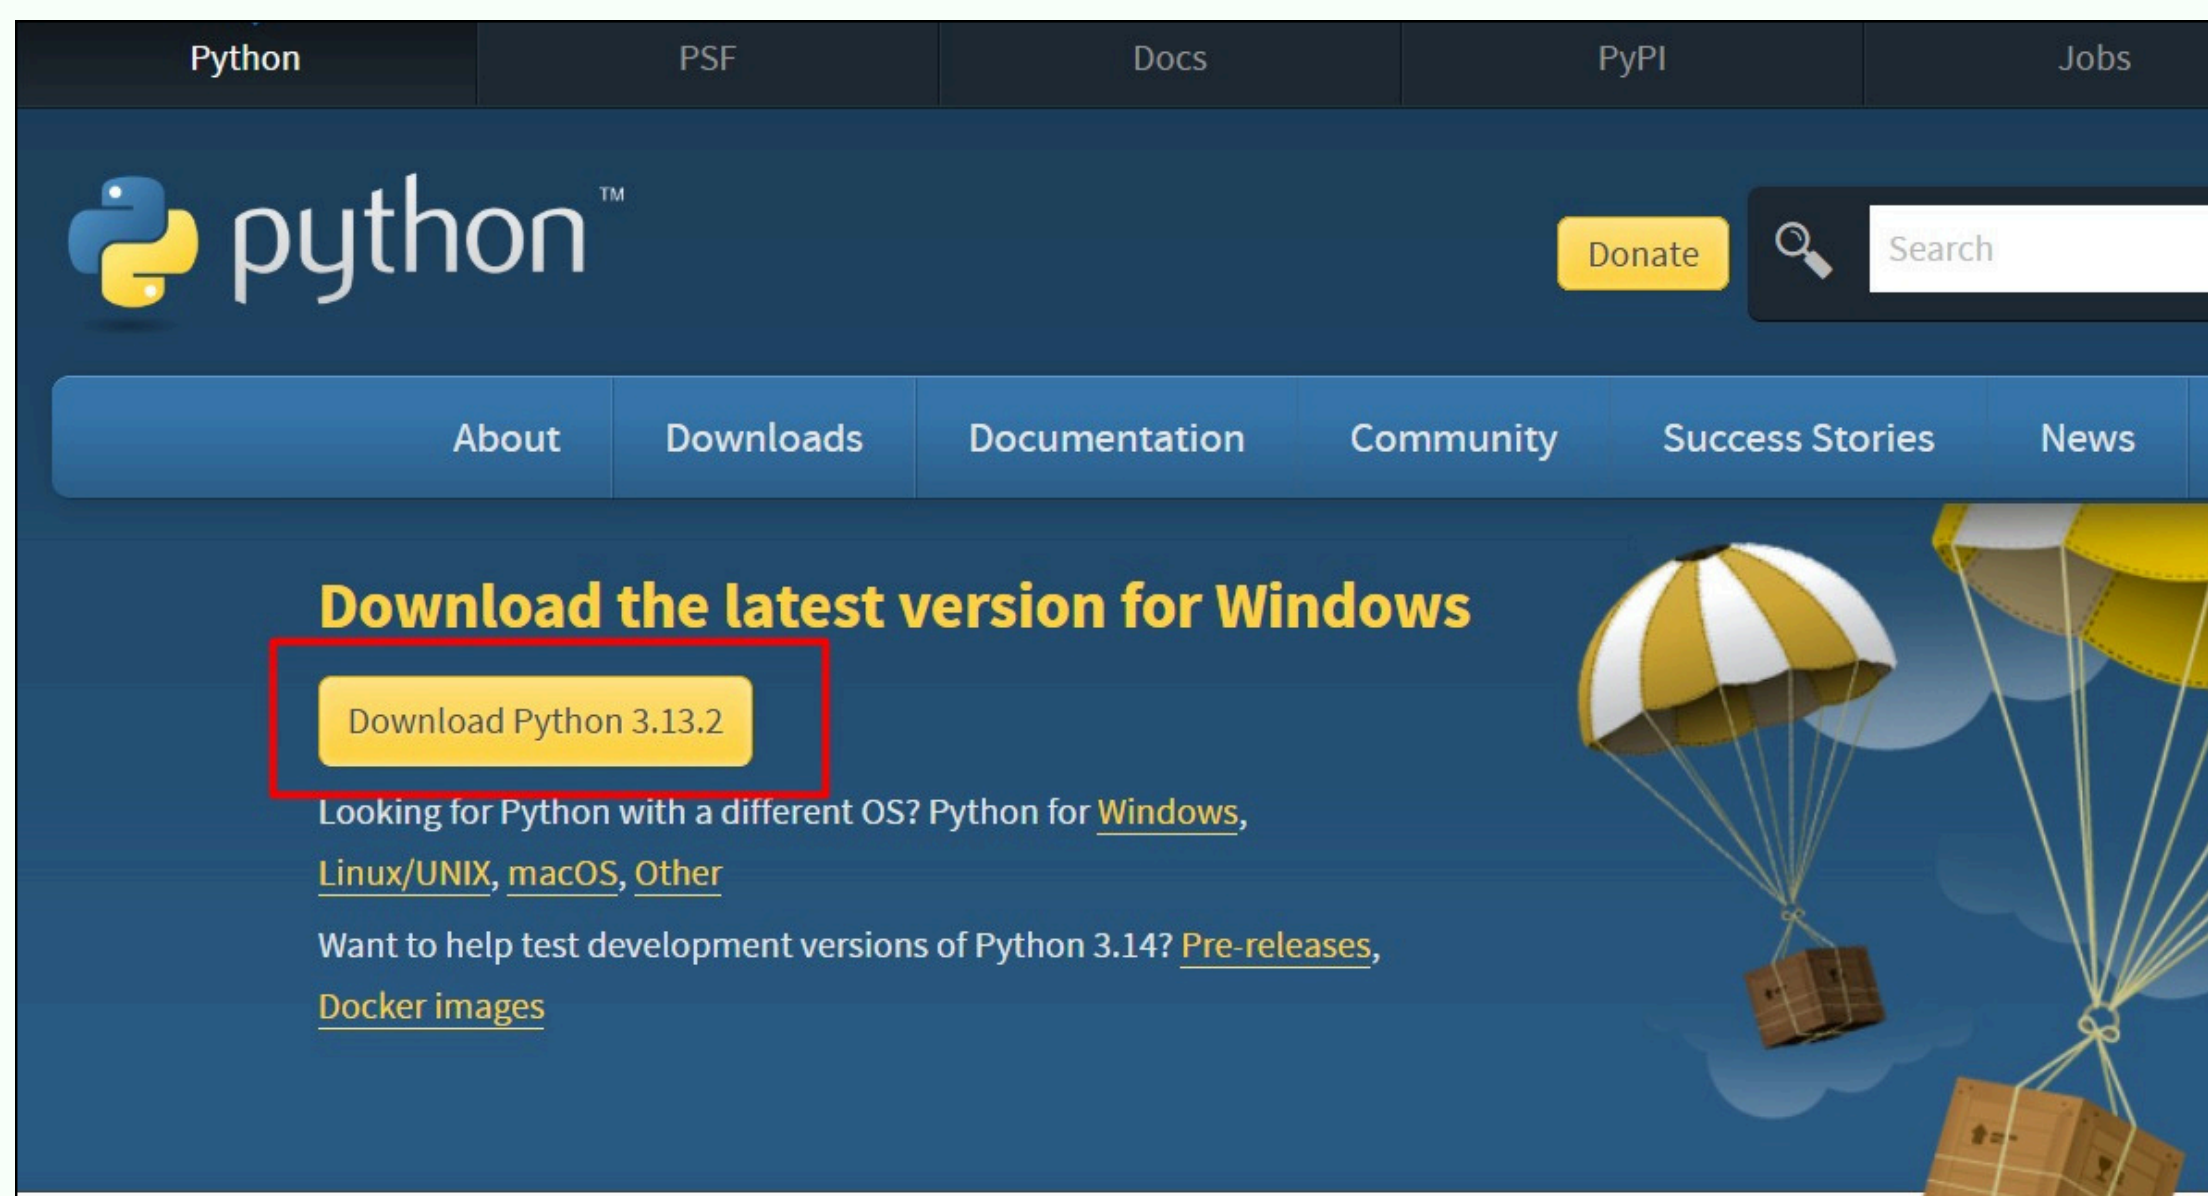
Python PSF Docs PyPI Jobs

python™

Donate

Search

About Downloads Documentation Community Success Stories News

Download the latest version for Windows

Download Python 3.13.2

Looking for Python with a different OS? Python for Windows, Linux/UNIX, macOS, Other

Want to help test development versions of Python 3.14? Pre-releases, Docker images